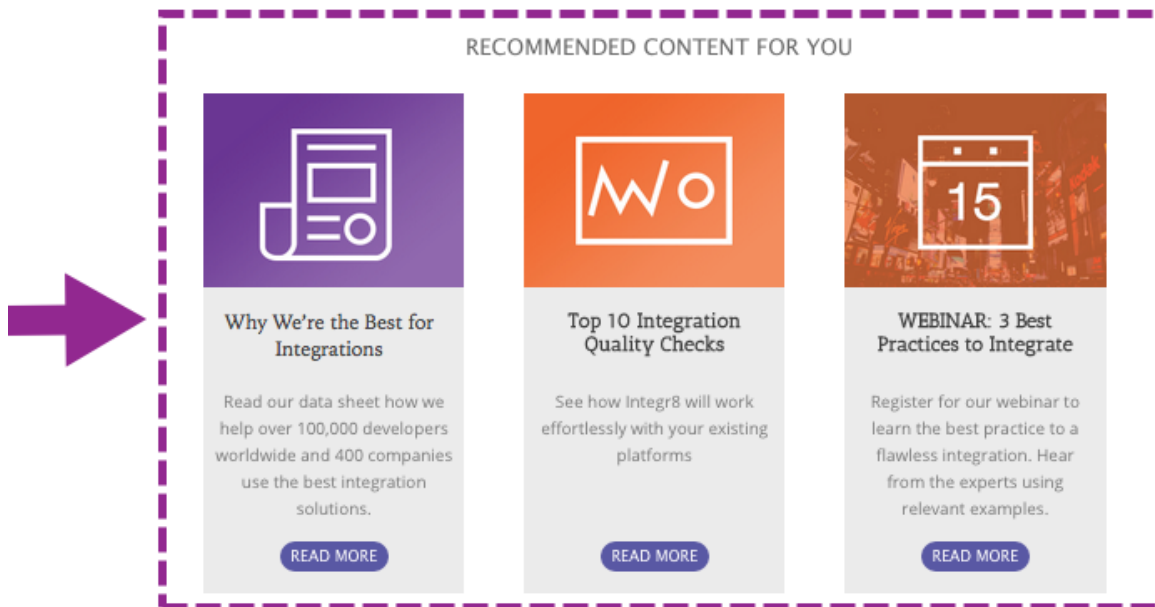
RECOMMENDED CONTENT FOR YOU

Why We're the Best for Integrations

Read our data sheet how we help over 100,000 developers worldwide and 400 companies use the best integration solutions.

READ MORE

MVo

Top 10 Integration Quality Checks

See how Integr8 will work effortlessly with your existing platforms

READ MORE

15

WEBINAR: 3 Best Practices to Integrate

Register for our webinar to learn the best practice to a flawless integration. Hear from the experts using relevant examples.

READ MORE